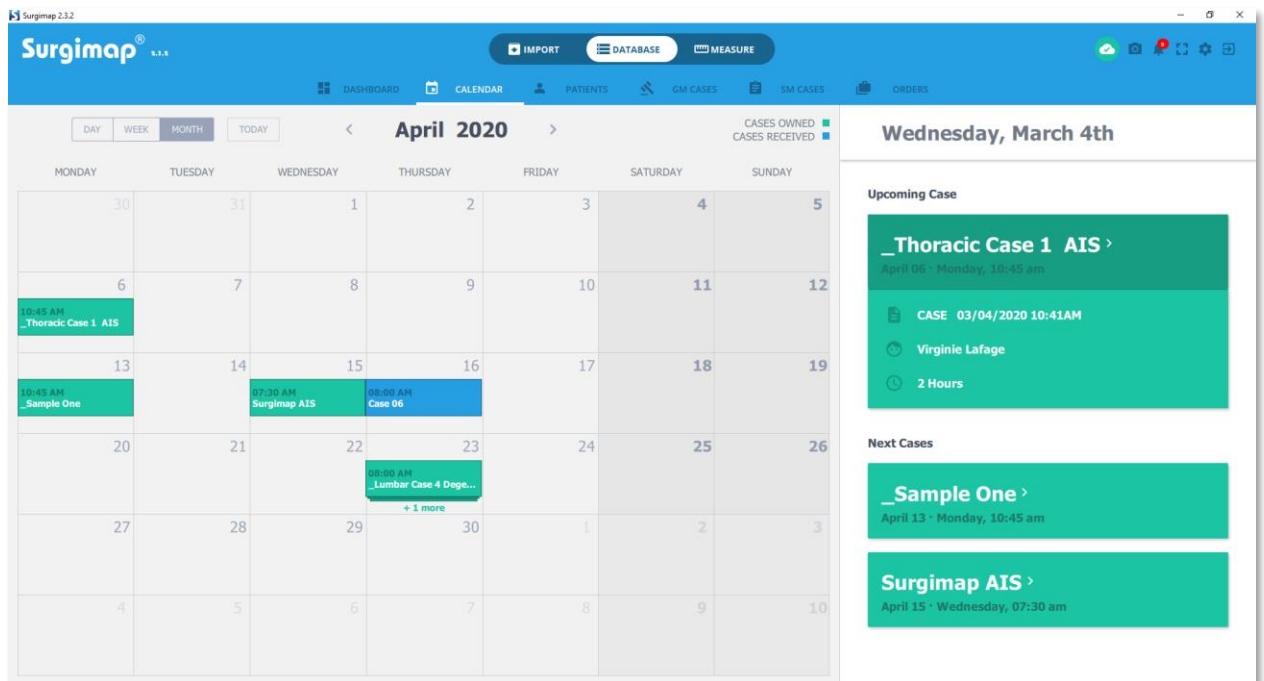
Surgimap 2.3.2

Surgimap® 2.3.2

IMPORT DATABASE MEASURE

DASHBOARD CALENDAR PATIENTS GM CASES SM CASES ORDERS

DAY WEEK MONTH TODAY < April 2020 >

CASES OWNED
CASES RECEIVED

| MONDAY | TUESDAY | WEDNESDAY | THURSDAY | FRIDAY | SATURDAY | SUNDAY |
|---|---|---|---|---|---|---|
| 30 | 31 | 1 | 2 | 3 | 4 | 5 |
| 6 10:45 AM _Thoracic Case 1 AIS | 7 | 8 | 9 | 10 | 11 | 12 |
| 13 10:45 AM _Sample One | 14 | 15 07:30 AM Surgimap AIS | 16 08:00 AM Case 06 | 17 | 18 | 19 |
| 20 | 21 | 22 | 23 08:00 AM _Lumbar Case 4 Dege... + 1 more | 24 | 25 | 26 |
| 27 | 28 | 29 | 30 | 1 | 2 | 3 |
| 4 | 5 | 6 | 7 | 8 | 9 | 10 |

Wednesday, March 4th

Upcoming Case

_Thoracic Case 1 AIS ›
April 06 · Monday, 10:45 am

CASE 03/04/2020 10:41AM
Virginie Lafage
2 Hours

Next Cases

_Sample One ›
April 13 · Monday, 10:45 am

Surgimap AIS ›
April 15 · Wednesday, 07:30 am